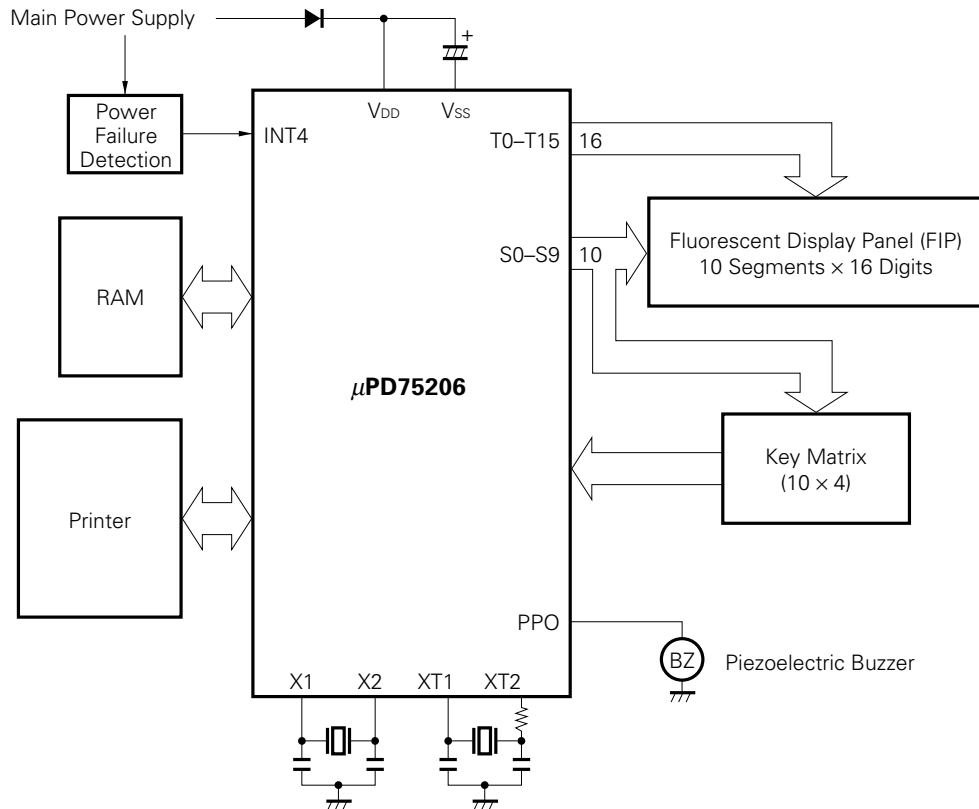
Main Power Supply

+

Power Failure Detection

$V_{DD}$

$V_{SS}$

INT4

T0–T15

16

S0–S9

10

Fluorescent Display Panel (FIP) 10 Segments × 16 Digits

RAM

$\mu$PD75206

Printer

Key Matrix (10 × 4)

PPO

BZ

Piezoelectric Buzzer

X1

X2

XT1

XT2